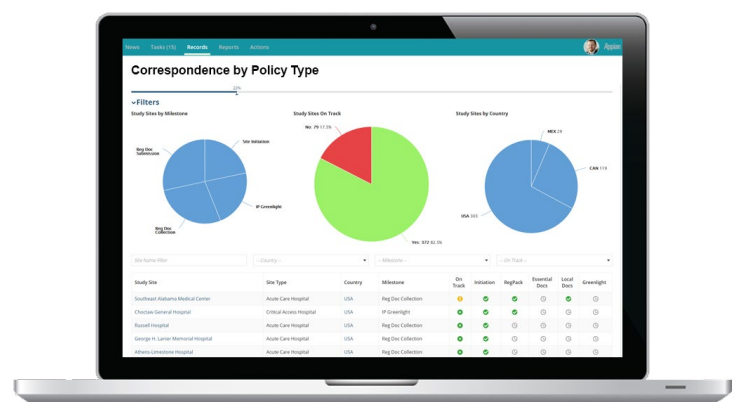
News Tasks (15) Records Reports Actions

Appian

Correspondence by Policy Type

22%

Filters

Study Sites by Milestone

Site Initiation

Reg Doc Submission

IP Greenlight

Reg Doc Collection

Study Sites On Track

No 79 17.5%

Yes 372 82.5%

Study Sites by Country

MEX 29

CAN 119

USA 303

Site Name Filter

-- Country --

-- Milestone --

-- On Track --

| Study Site | Site Type | Country | Milestone | On Track | Initiation | RegPack | Essential Docs | Local Docs | Greenlight |
|---|---|---|---|---|---|---|---|---|---|
| Southeast Alabama Medical Center | Acute Care Hospital | USA | Reg Doc Collection | | | | | | |
| Choctaw General Hospital | Critical Access Hospital | USA | IP Greenlight | | | | | | |
| Russell Hospital | Acute Care Hospital | USA | Reg Doc Collection | | | | | | |
| George H. Lanier Memorial Hospital | Acute Care Hospital | USA | Reg Doc Collection | | | | | | |
| Athens-Limestone Hospital | Acute Care Hospital | USA | Reg Doc Collection | | | | | | |